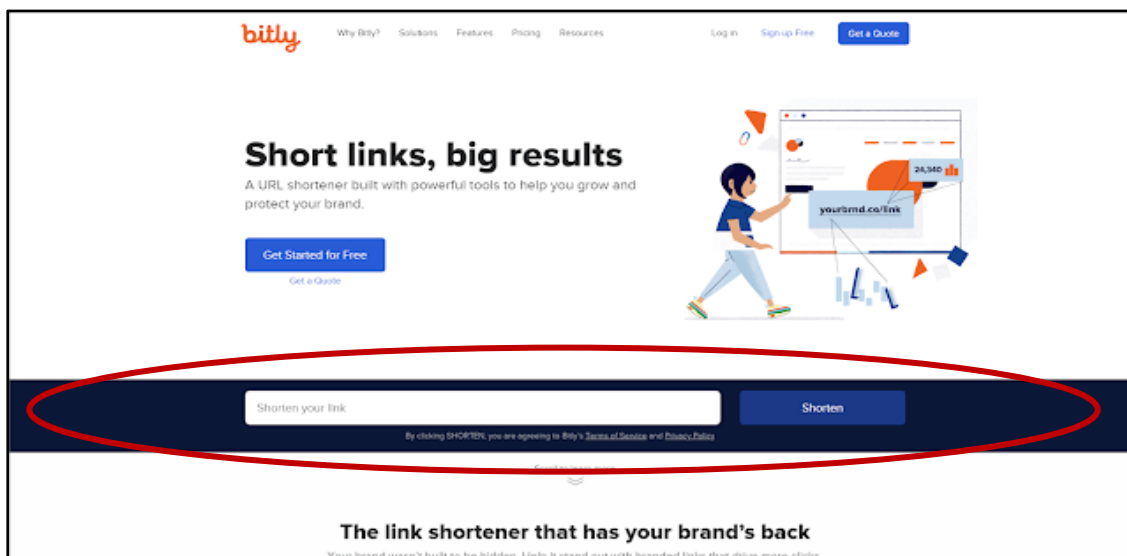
bitly Why Bitly? Solutions Features Pricing Resources Log in Sign up Free Get a Quote

Short links, big results

A URL shortener built with powerful tools to help you grow and protect your brand.

Get Started for Free

Get a Quote

24,340

yourbrnd.co/link

Shorten your link

Shorten

By clicking SHORTEN, you are agreeing to Bitly's Terms of Service and Privacy Policy

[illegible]

The link shortener that has your brand's back

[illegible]